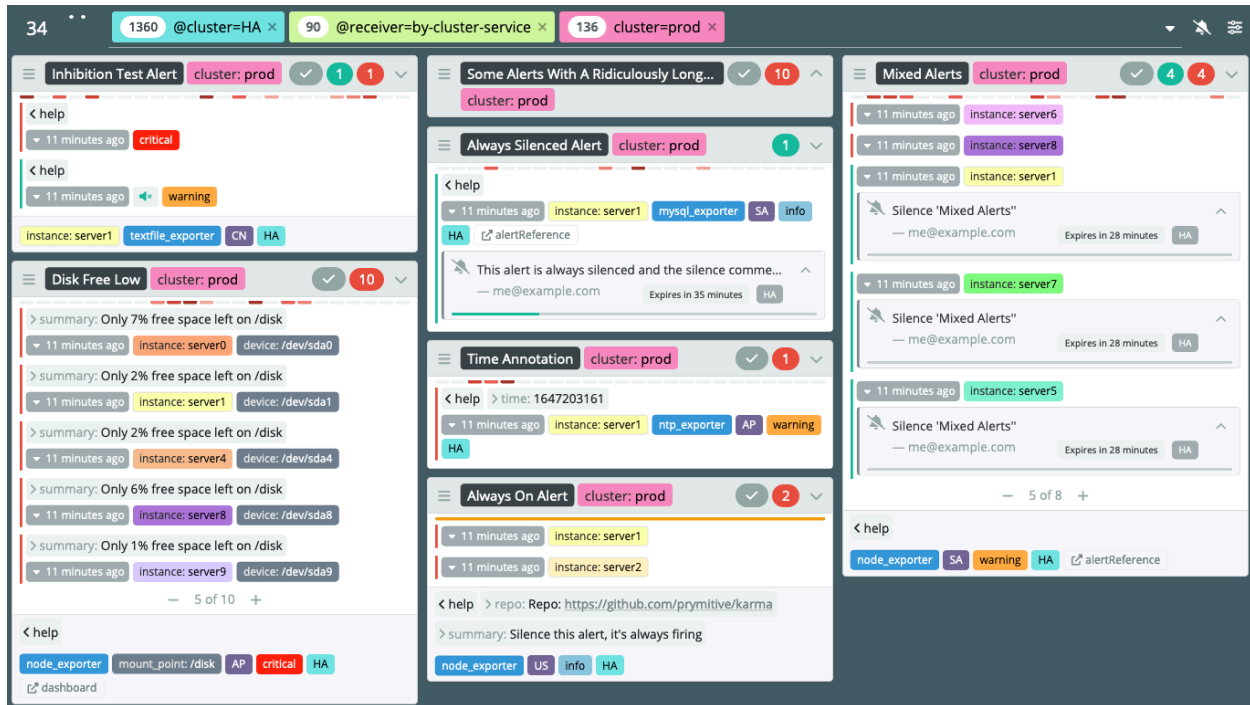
34

1360 @cluster=HA ×
90 @receiver=by-cluster-service ×
136 cluster=prod ×

Inhibition Test Alert cluster: prod 1 1

help
11 minutes ago critical

help
11 minutes ago warning

instance: server1 textfile_exporter CN HA

Disk Free Low cluster: prod 10

summary: Only 7% free space left on /disk
11 minutes ago instance: server0 device: /dev/sda0

summary: Only 2% free space left on /disk
11 minutes ago instance: server1 device: /dev/sda1

summary: Only 2% free space left on /disk
11 minutes ago instance: server4 device: /dev/sda4

summary: Only 6% free space left on /disk
11 minutes ago instance: server8 device: /dev/sda8

summary: Only 1% free space left on /disk
11 minutes ago instance: server9 device: /dev/sda9

— 5 of 10 +

help
node_exporter mount_point: /disk AP critical HA
dashboard

Some Alerts With A Ridiculously Long... 10
cluster: prod

Always Silenced Alert cluster: prod 1

help
11 minutes ago instance: server1 mysql_exporter SA info
HA alertReference

This alert is always silenced and the silence comme...
— me@example.com Expires in 35 minutes HA

Time Annotation cluster: prod 1

help time: 1647203161
11 minutes ago instance: server1 ntp_exporter AP warning
HA

Always On Alert cluster: prod 2

11 minutes ago instance: server1
11 minutes ago instance: server2

help repo: Repo: https://github.com/prymitive/karma
summary: Silence this alert, it's always firing
node_exporter US info HA

Mixed Alerts cluster: prod 4 4

11 minutes ago instance: server6
11 minutes ago instance: server8
11 minutes ago instance: server1

Silence 'Mixed Alerts''
— me@example.com Expires in 28 minutes HA

11 minutes ago instance: server7

Silence 'Mixed Alerts''
— me@example.com Expires in 28 minutes HA

11 minutes ago instance: server5

Silence 'Mixed Alerts''
— me@example.com Expires in 28 minutes HA

— 5 of 8 +

help
node_exporter SA warning HA alertReference